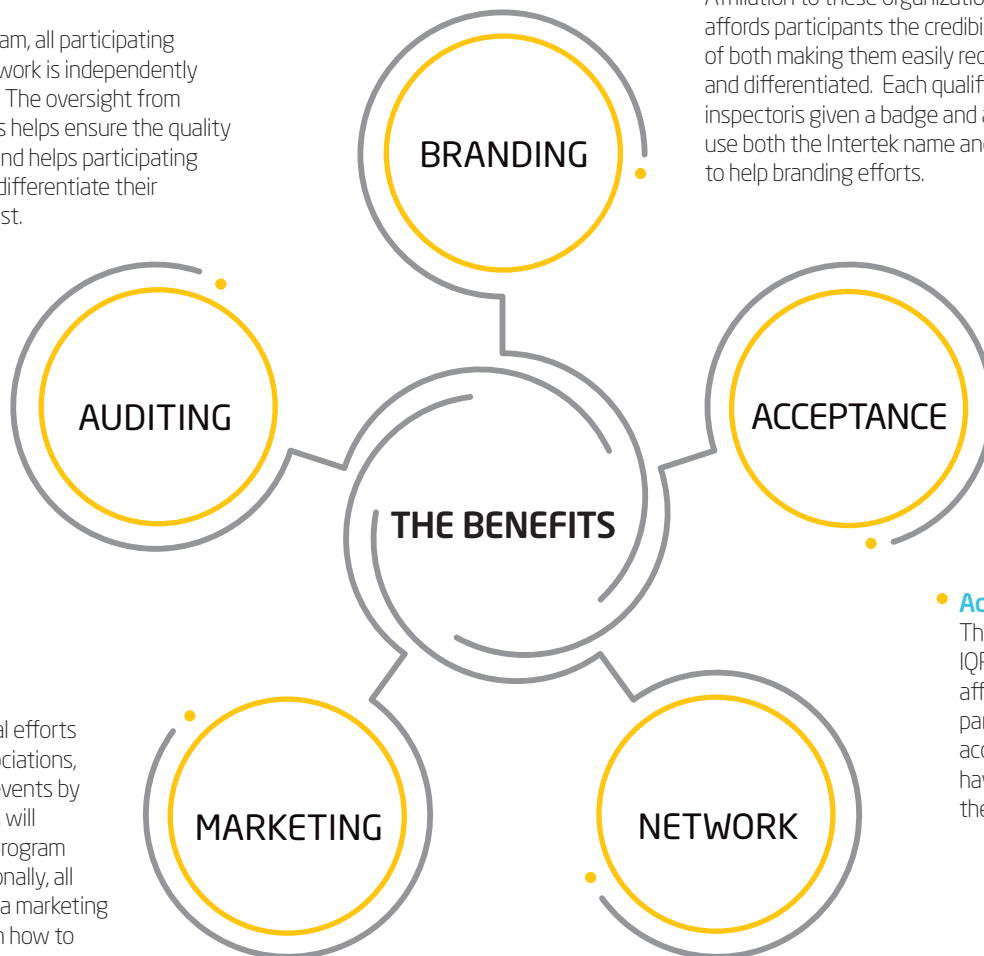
am, all participating work is independently The oversight from s helps ensure the quality nd helps participating differentiate their st.

Affiliation to these organizatio affords participants the credibi of both making them easily rec and differentiated. Each qualif inspectoris given a badge and a use both the Intertek name and to help branding efforts.

BRANDING

AUDITING

ACCEPTANCE

THE BENEFITS

Ac
Th
IQF
aff
pa
acc
hav
the

al efforts ociations, events by will rogram onally, all a marketing n how to

MARKETING

NETWORK